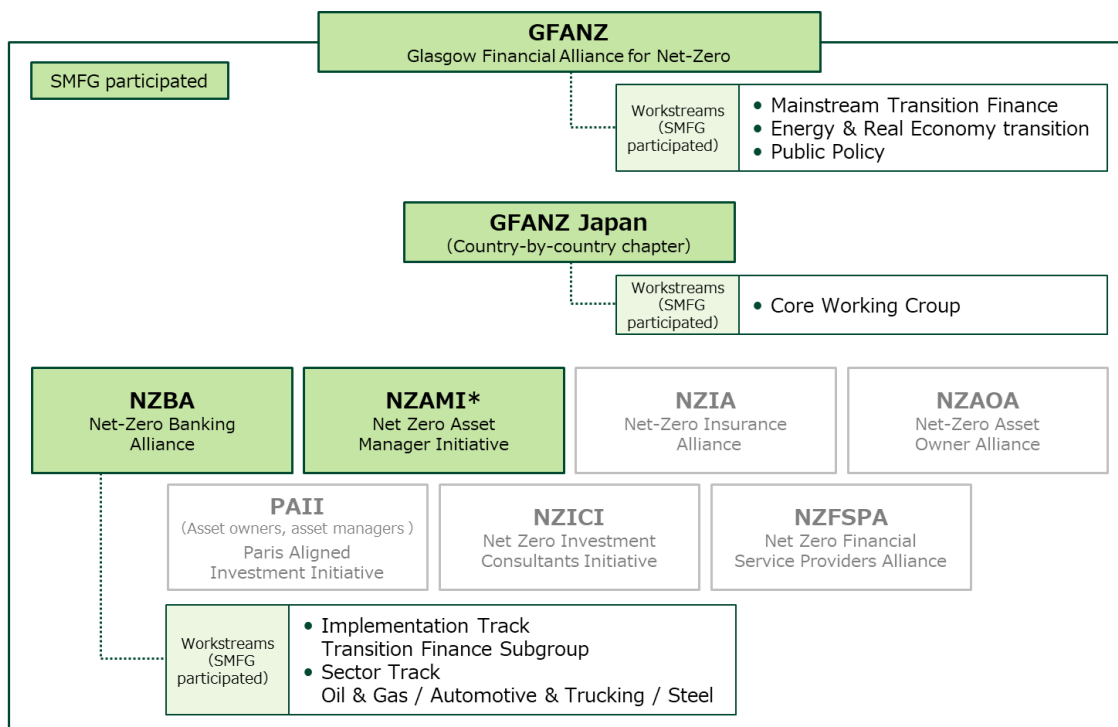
GFANZ
Glasgow Financial Alliance for Net-Zero

SMFG participated

Workstreams (SMFG participated)

- Mainstream Transition Finance
- Energy & Real Economy transition
- Public Policy

GFANZ Japan
(Country-by-country chapter)

Workstreams (SMFG participated)

- Core Working Croup

NZBA
Net-Zero Banking Alliance

NZAMI*
Net Zero Asset Manager Initiative

NZIA
Net-Zero Insurance Alliance

NZAOA
Net-Zero Asset Owner Alliance

PAII
(Asset owners, asset managers )
Paris Aligned Investment Initiative

NZICI
Net Zero Investment Consultants Initiative

NZFSPA
Net Zero Financial Service Providers Alliance

Workstreams (SMFG participated)

- Implementation Track
Transition Finance Subgroup
- Sector Track
Oil & Gas / Automotive & Trucking / Steel